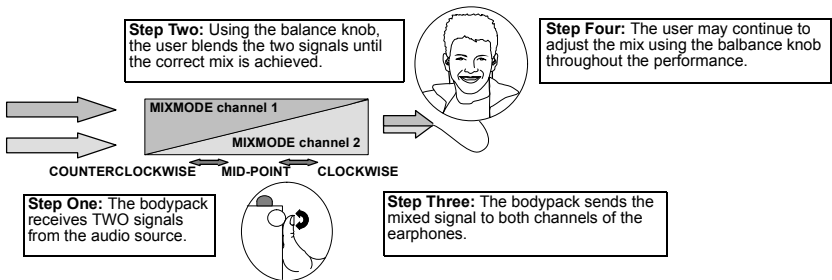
Step Two: Using the balance knob, the user blends the two signals until the correct mix is achieved.

Step Four: The user may continue to adjust the mix using the balbance knob throughout the performance.

MIXMODE channel 1

MIXMODE channel 2

COUNTERCLOCKWISE MID-POINT CLOCKWISE

Step One: The bodypack receives TWO signals from the audio source.

Step Three: The bodypack sends the mixed signal to both channels of the earphones.